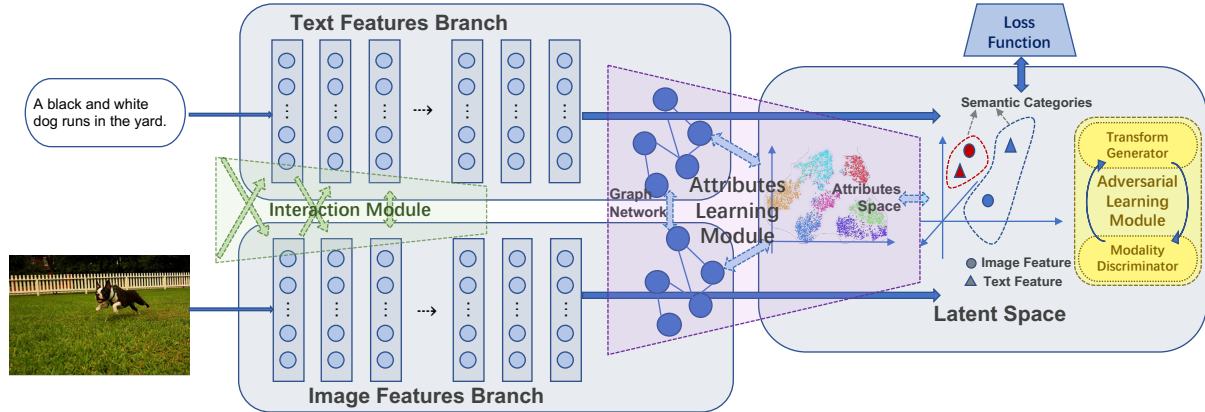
Text Features Branch

A black and white dog runs in the yard.

Interaction Module

Graph Network

Attributes Learning Module

Attributes Space

Loss Function

Semantic Categories

Transform Generator

Adversarial Learning Module

Modality Discriminator

Image Feature

Text Feature

Latent Space

Image Features Branch